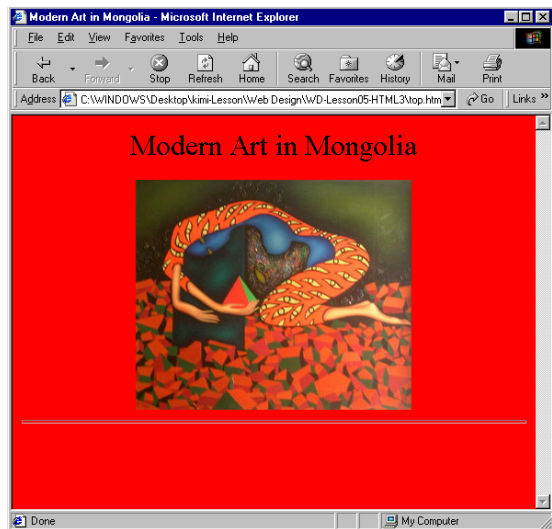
Modern Art in Mongolia - Microsoft Internet Explorer

File Edit View Favorites Tools Help

Back Forward Stop Refresh Home Search Favorites History Mail Print

Address C:\WINDOWS\Desktop\kimi-Lesson\Web Design\WD-Lesson05-HTML3\top.htm Go Links »

Modern Art in Mongolia

Done My Computer